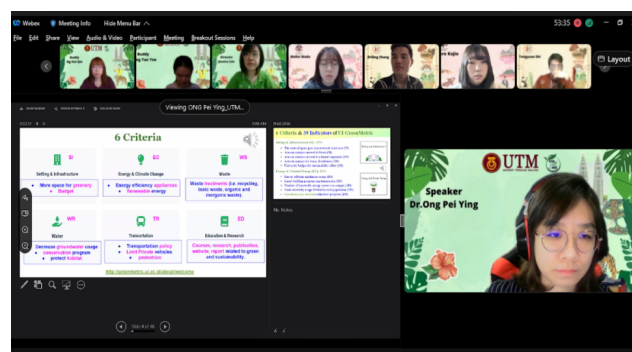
Webex  Meeting Info  Hide Menu Bar

53:35

File  Edit  Share  View  Audio & Video  Participant  Meeting  Breakout Sessions  Help

Layout

Viewing ONG Pei Ying,UTM...

6 Criteria

SI
Setting & Infrastructure
• More space for greenery
• Budget

EC
Energy & Climate Change
• Energy efficiency appliances
• Renewable energy

WS
Waste
Waste treatments (i.e. recycling, toxic waste, organic and inorganic waste)

WR
Water
Decrease groundwater usage
• conservation program
• protect habitat

TR
Transportation
• Transportation policy
• Limit Private vehicles
• pedestrian

ED
Education & Research
Courses, research, publication, website, report related to green and sustainability.

http://greenmetric.ui.ac.id/about/welcome

6 Criteria & 39 Indicators of UI GreenMetric

My Notes

UTM

Speaker
Dr.Ong Pei Ying